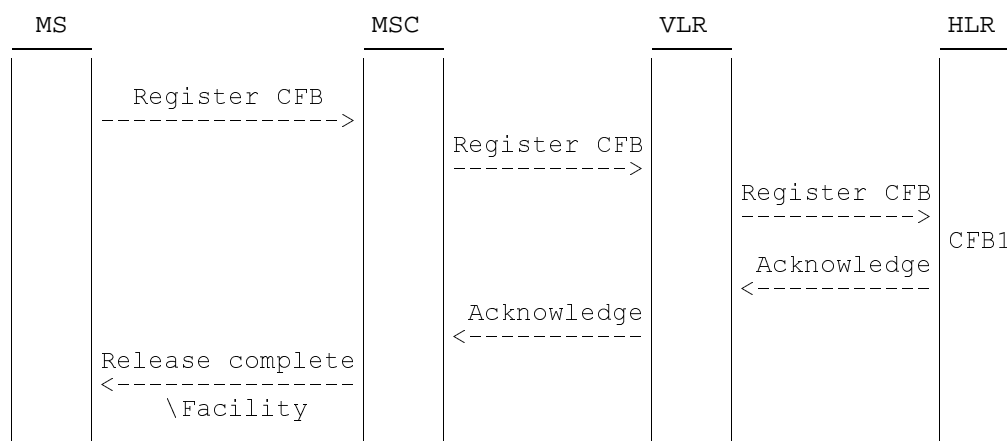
MS MSC VLR HLR

Register CFB
---------------->

Register CFB
----------->

Register CFB
----------->

CFB1

Acknowledge
<-----------

Acknowledge
<-----------

Release complete
<----------------
\Facility